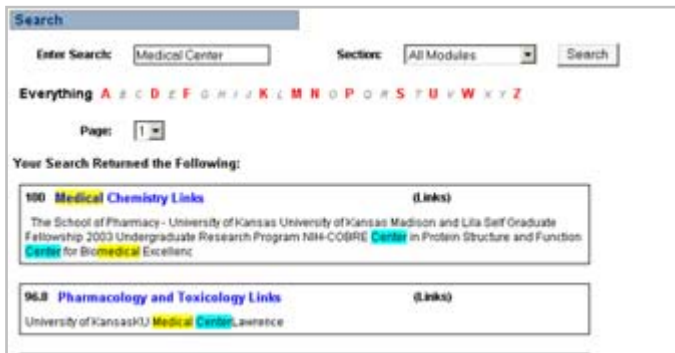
Search

Enter Search: Medical Center

Section: All Modules

Search

Everything A B C D E F G H I J K L M N O P Q R S T U V W X Y Z

Page: 1

Your Search Returned the Following:

100 Medical Chemistry Links (Links)

The School of Pharmacy - University of Kansas University of Kansas Madison and Lila Self Graduate Fellowship 2003 Undergraduate Research Program NIH-COBRE Center in Protein Structure and Function Center for Biomedical Excellenc

96.8 Pharmacology and Toxicology Links (Links)

University of KansasKU Medical CenterLawrence